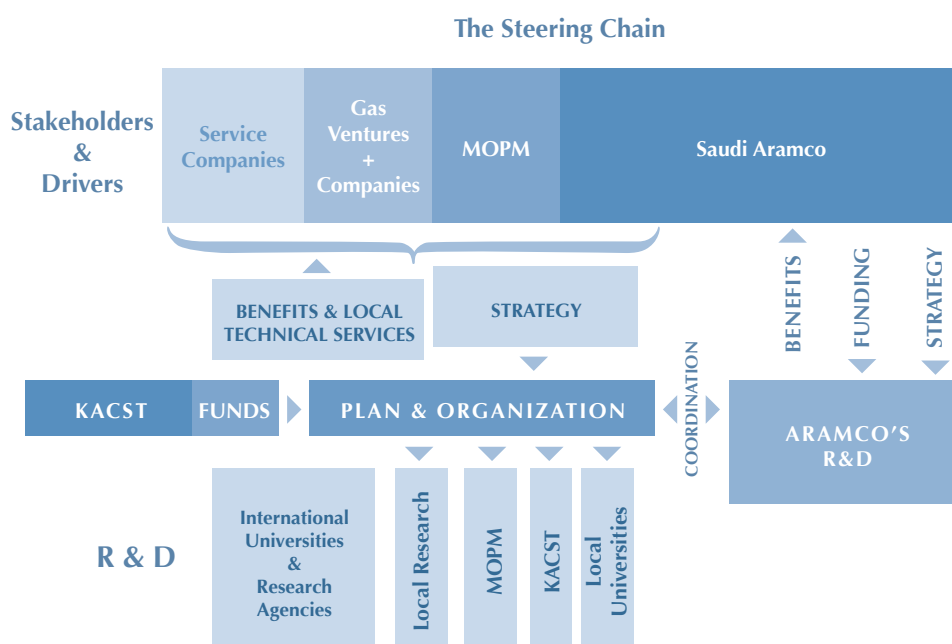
The Steering Chain

Stakeholders & Drivers

Service Companies

Gas Ventures + Companies

MOPM

Saudi Aramco

BENEFITS & LOCAL TECHNICAL SERVICES

STRATEGY

BENEFITS

FUNDING

STRATEGY

KACST

FUNDS

PLAN & ORGANIZATION

COORDINATION

ARAMCO'S R&D

R & D

International Universities & Research Agencies

Local Research

MOPM

KACST

Local Universities